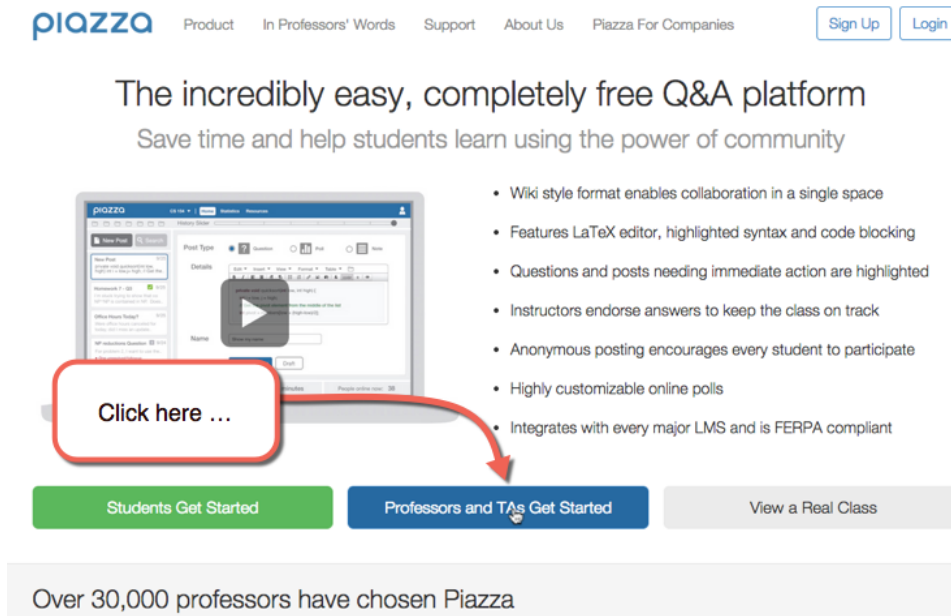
piazza Product In Professors' Words Support About Us Piazza For Companies Sign Up Login

The incredibly easy, completely free Q&A platform

Save time and help students learn using the power of community

piazza

New Post

Post Type Question Poll Note

Details

Name

Draft

Click here …

- Wiki style format enables collaboration in a single space
- Features LaTeX editor, highlighted syntax and code blocking
- Questions and posts needing immediate action are highlighted
- Instructors endorse answers to keep the class on track
- Anonymous posting encourages every student to participate
- Highly customizable online polls
- Integrates with every major LMS and is FERPA compliant

Students Get Started Professors and TAs Get Started View a Real Class

Over 30,000 professors have chosen Piazza